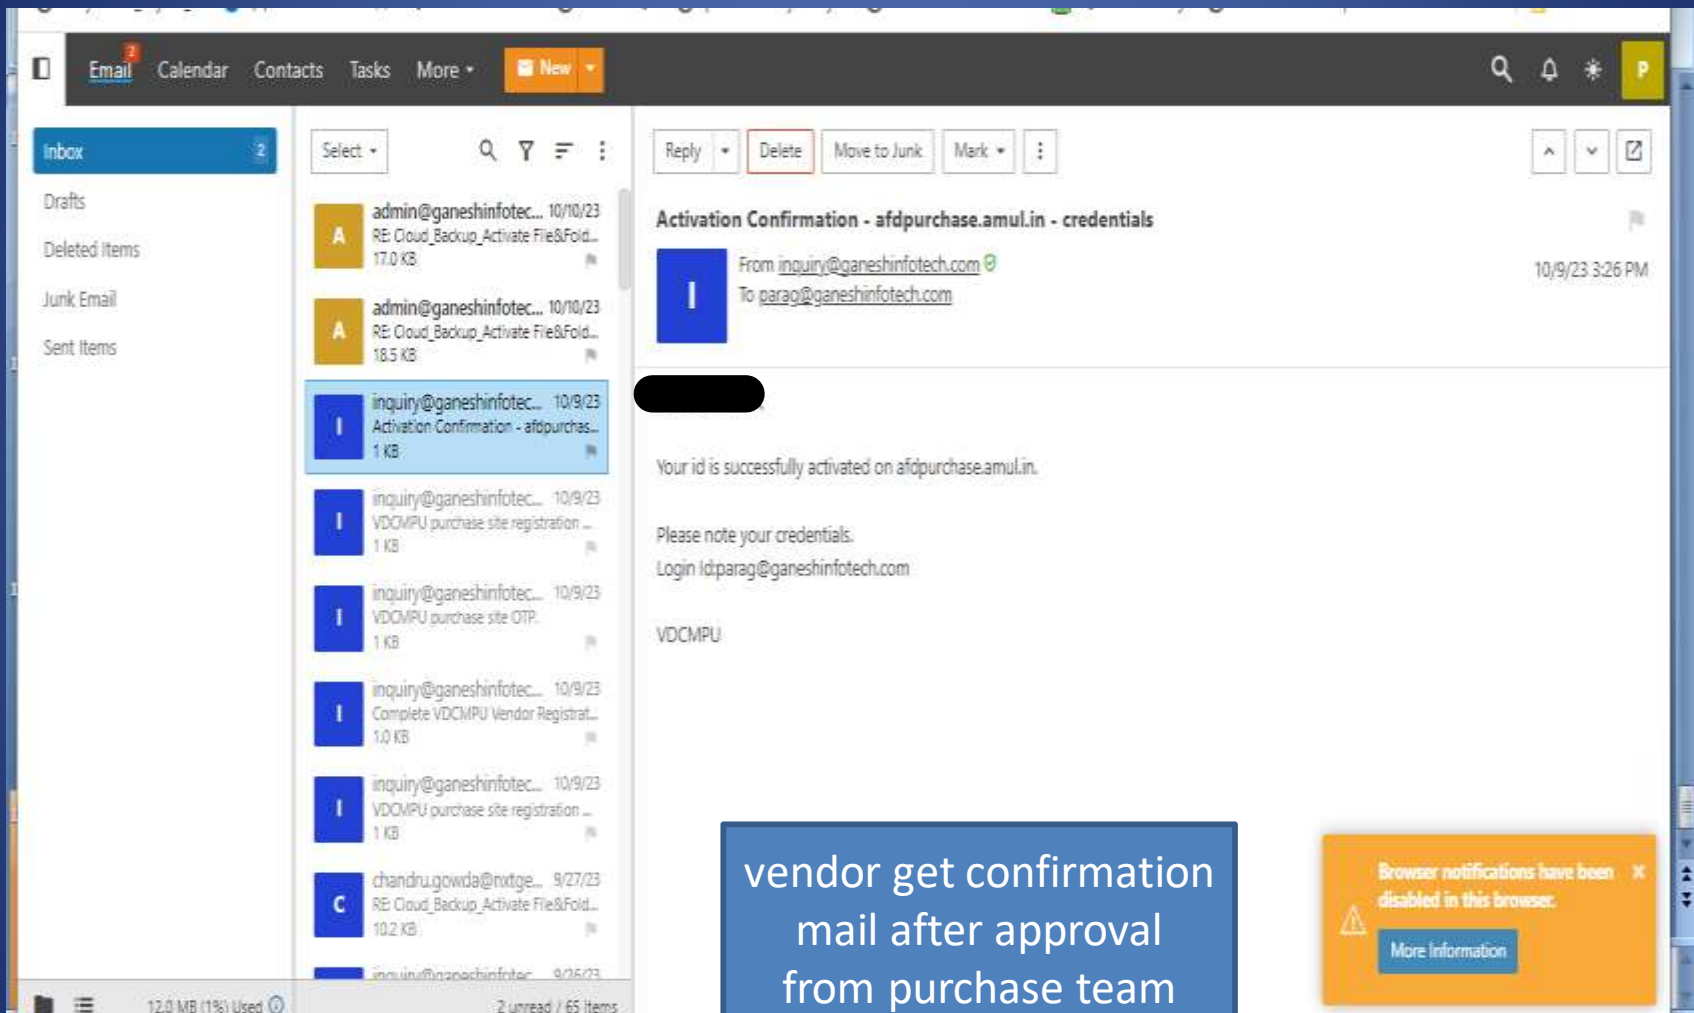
Email 2 Calendar Contacts Tasks More New

P

Inbox 2

Drafts

Deleted Items

Junk Email

Sent Items

Select

admin@ganeshinfotec... 10/10/23
RE: Cloud_Backup_Activate File&Fold...
17.0 KB

admin@ganeshinfotec... 10/10/23
RE: Cloud_Backup_Activate File&Fold...
18.5 KB

inquiry@ganeshinfotec... 10/9/23
Activation Confirmation - afdpurchas...
1 KB

inquiry@ganeshinfotec... 10/9/23
VDCMPU purchase site registration ...
1 KB

inquiry@ganeshinfotec... 10/9/23
VDCMPU purchase site OTP.
1 KB

inquiry@ganeshinfotec... 10/9/23
Complete VDCMPU Vendor Registrat...
1.0 KB

inquiry@ganeshinfotec... 10/9/23
VDCMPU purchase site registration ...
1 KB

chandru.gowda@nxtge... 9/27/23
RE: Cloud_Backup_Activate File&Fold...
10.2 KB

inquiry@ganeshinfotec... 9/26/23

12.0 MB (1%) Used

2 unread / 65 Items

Reply Delete Move to Junk Mark

Activation Confirmation - afdpurchase.amul.in - credentials

From inquiry@ganeshinfotech.com
To parag@ganeshinfotech.com

10/9/23 3:26 PM

Your id is successfully activated on afdpurchase.amul.in.

Please note your credentials.
Login Id:parag@ganeshinfotech.com

VDCMPU

vendor get confirmation mail after approval from purchase team

Browser notifications have been disabled in this browser.

More Information